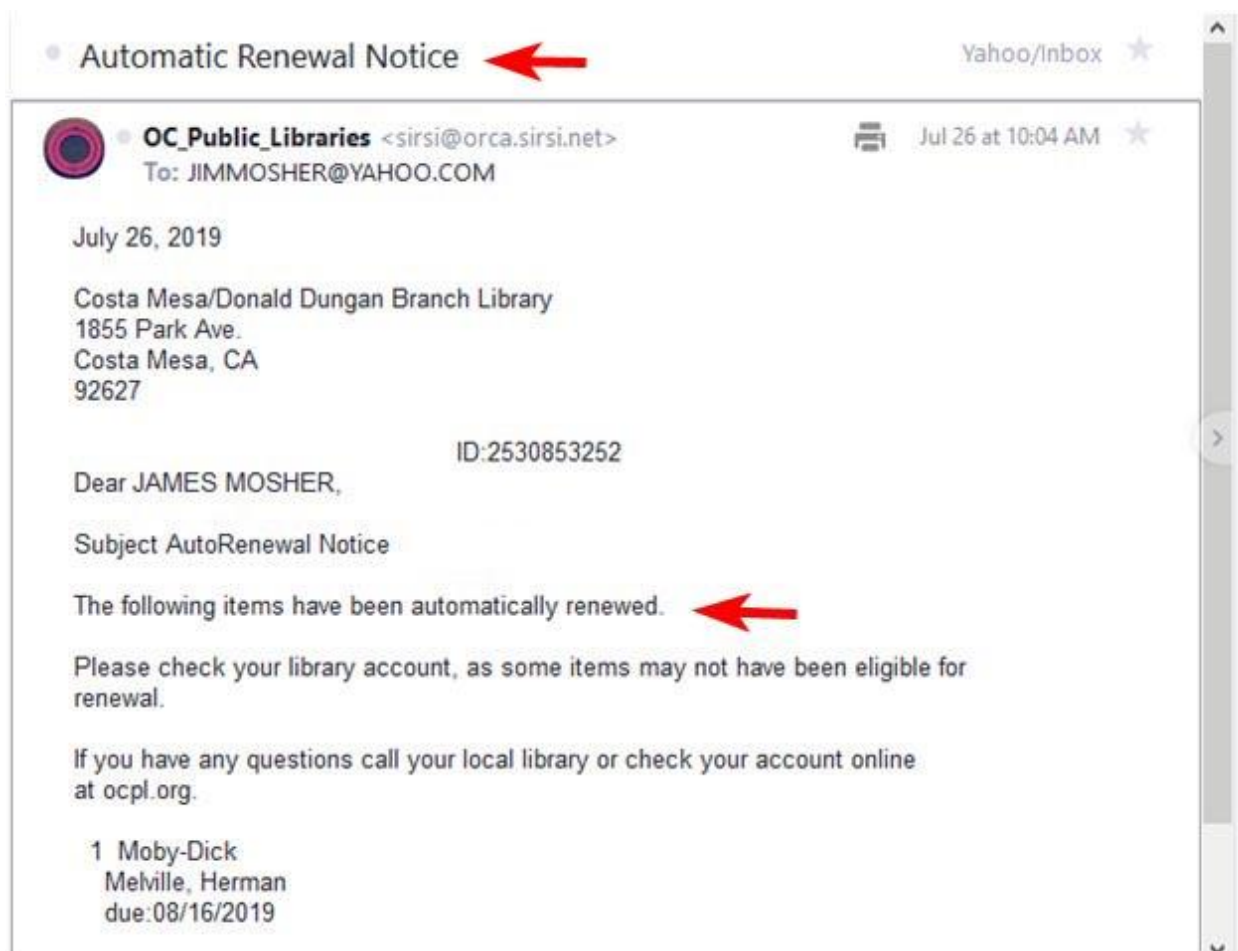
Automatic Renewal Notice

Yahoo/Inbox

OC_Public_Libraries <sirsi@orca.sirsi.net>
To: JIMMOSHER@YAHOO.COM

Jul 26 at 10:04 AM

July 26, 2019

Costa Mesa/Donald Dungan Branch Library
1855 Park Ave.
Costa Mesa, CA
92627

ID:2530853252

Dear JAMES MOSHER,

Subject AutoRenewal Notice

The following items have been automatically renewed.

Please check your library account, as some items may not have been eligible for renewal.

If you have any questions call your local library or check your account online at ocpl.org.

1 Moby-Dick
Melville, Herman
due:08/16/2019